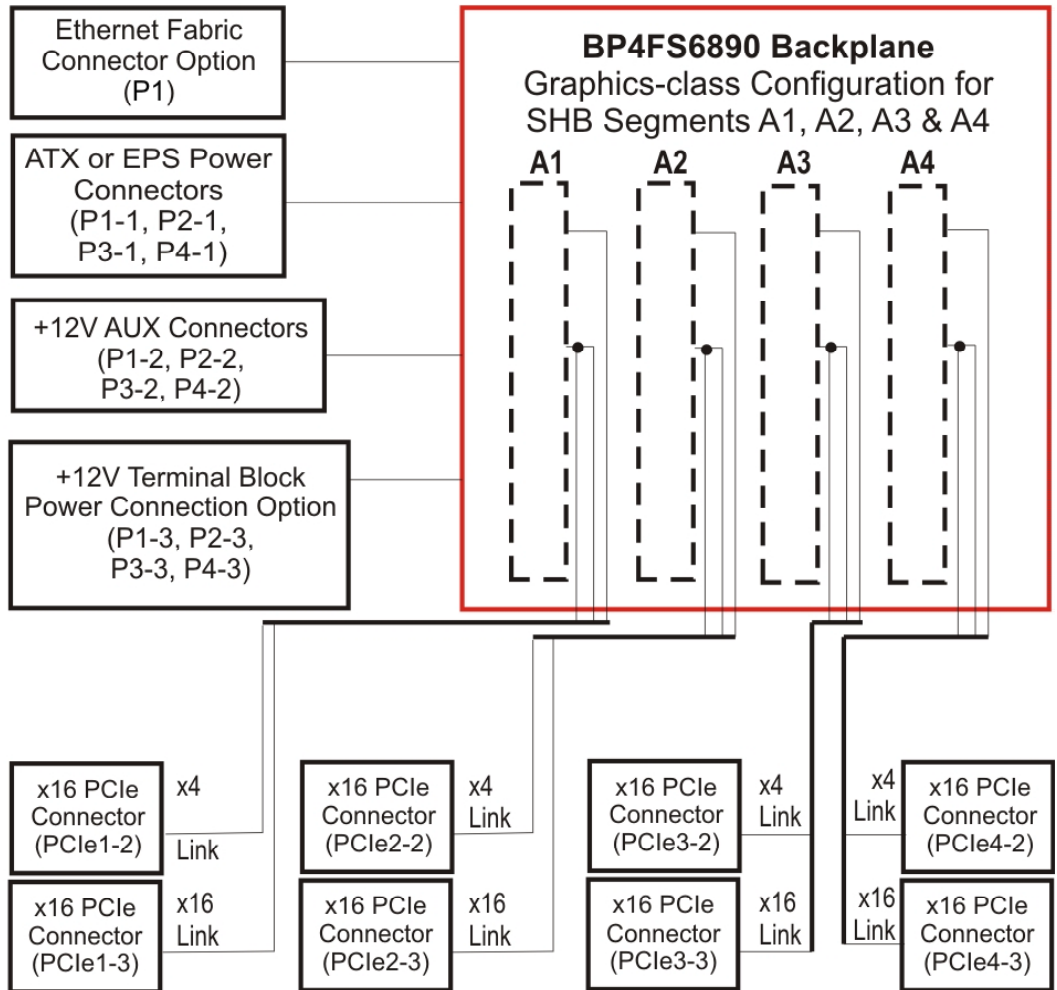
Ethernet Fabric Connector Option (P1)

ATX or EPS Power Connectors (P1-1, P2-1, P3-1, P4-1)

+12V AUX Connectors (P1-2, P2-2, P3-2, P4-2)

+12V Terminal Block Power Connection Option (P1-3, P2-3, P3-3, P4-3)

**BP4FS6890 Backplane**
Graphics-class Configuration for SHB Segments A1, A2, A3 & A4

A1 A2 A3 A4

x16 PCIe Connector (PCIe1-2) x4 Link

x16 PCIe Connector (PCIe1-3) x16 Link

x16 PCIe Connector (PCIe2-2) x4 Link

x16 PCIe Connector (PCIe2-3) x16 Link

x16 PCIe Connector (PCIe3-2) x4 Link

x16 PCIe Connector (PCIe3-3) x16 Link

x4 Link x16 PCIe Connector (PCIe4-2)

x16 Link x16 PCIe Connector (PCIe4-3)